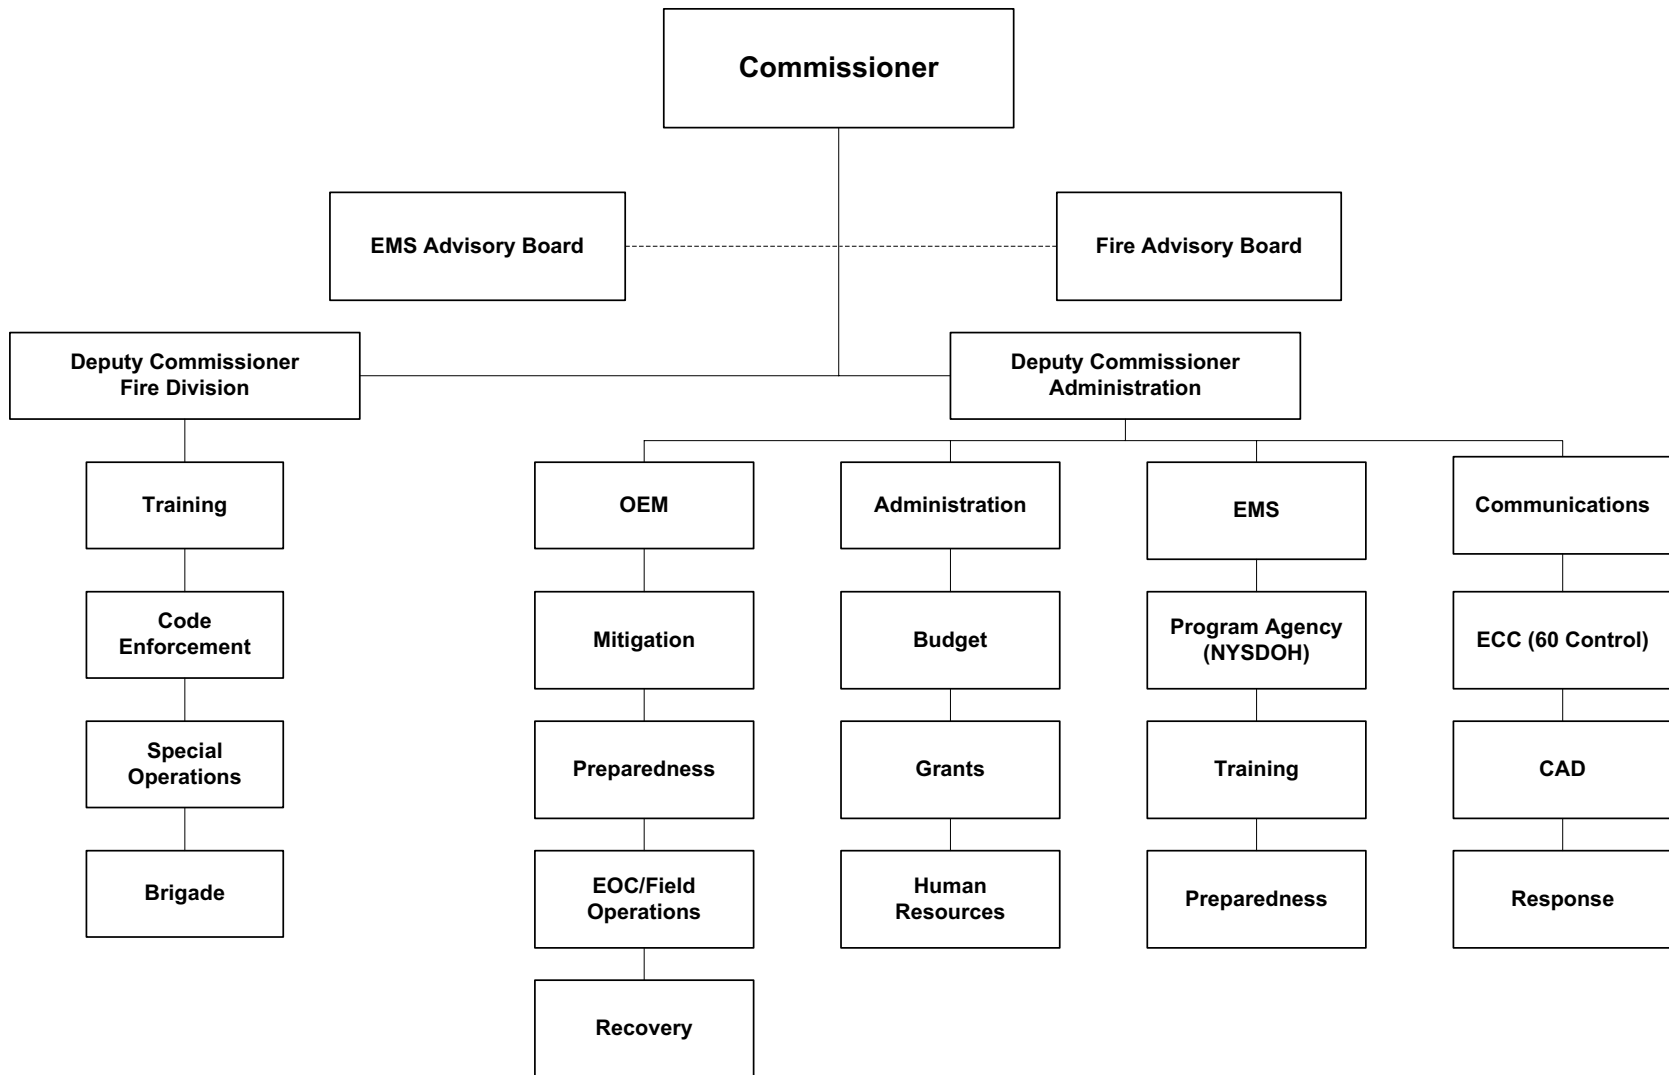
Commissioner

EMS Advisory Board

Fire Advisory Board

Deputy Commissioner
Fire Division

Deputy Commissioner
Administration

Training

Code Enforcement

Special Operations

Brigade

OEM

Mitigation

Preparedness

EOC/Field Operations

Recovery

Administration

Budget

Grants

Human Resources

EMS

Program Agency (NYSDOH)

Training

Preparedness

Communications

ECC (60 Control)

CAD

Response